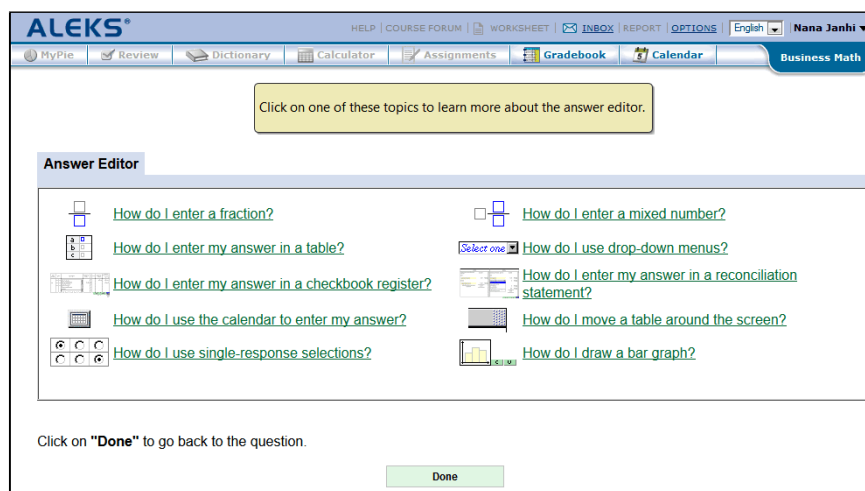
ALEKS®

HELP | COURSE FORUM | WORKSHEET | INBOX | REPORT | OPTIONS | English | Nana Janhi

MyPie | Review | Dictionary | Calculator | Assignments | Gradebook | Calendar | Business Math

Click on one of these topics to learn more about the answer editor.

Answer Editor

How do I enter a fraction?

How do I enter a mixed number?

How do I enter my answer in a table?

Select one How do I use drop-down menus?

How do I enter my answer in a checkbook register?

How do I enter my answer in a reconciliation statement?

How do I use the calendar to enter my answer?

How do I move a table around the screen?

How do I use single-response selections?

How do I draw a bar graph?

Click on "Done" to go back to the question.

Done